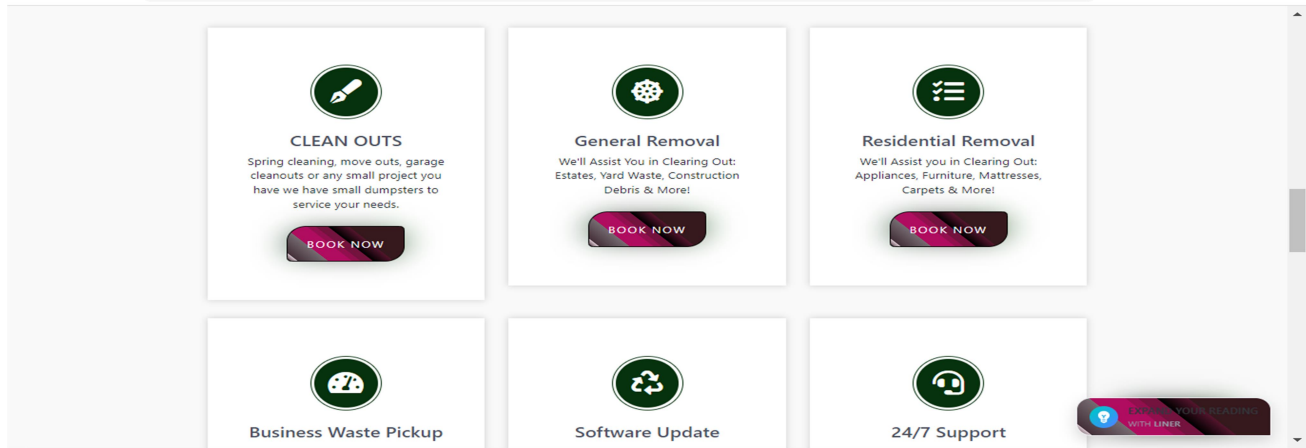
CLEAN OUTS

Spring cleaning, move outs, garage cleanouts or any small project you have we have small dumpsters to service your needs.

BOOK NOW

General Removal

We'll Assist You in Clearing Out: Estates, Yard Waste, Construction Debris & More!

BOOK NOW

Residential Removal

We'll Assist you in Clearing Out: Appliances, Furniture, Mattresses, Carpets & More!

BOOK NOW

Business Waste Pickup

Software Update

24/7 Support

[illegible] YOUR READING WITH LINER